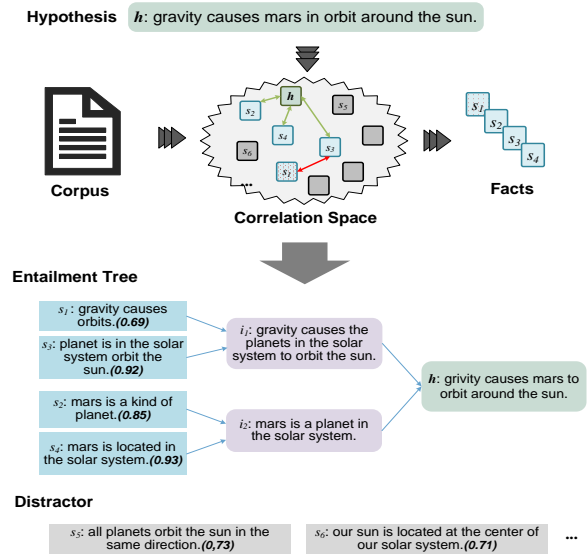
Hypothesis $h$: gravity causes mars in orbit around the sun.

$h$

$s_2$

$s_5$

$s_4$

$s_6$

$s_3$

$s_1$

...

Corpus

Correlation Space

$s_1$

$s_2$

$s_3$

$s_4$

Facts

Entailment Tree

$s_1$: gravity causes orbits.(0.69)

$s_3$: planet is in the solar system orbit the sun.(0.92)

$i_1$: gravity causes the planets in the solar system to orbit the sun.

$h$: grivity causes mars to orbit around the sun.

$s_2$: mars is a kind of planet.(0.85)

$s_4$: mars is located in the solar system.(0.93)

$i_2$: mars is a planet in the solar system.

Distractor

$s_5$: all planets orbit the sun in the same direction.(0,73)

$s_6$: our sun is located at the center of our solar system.(0.71)

...